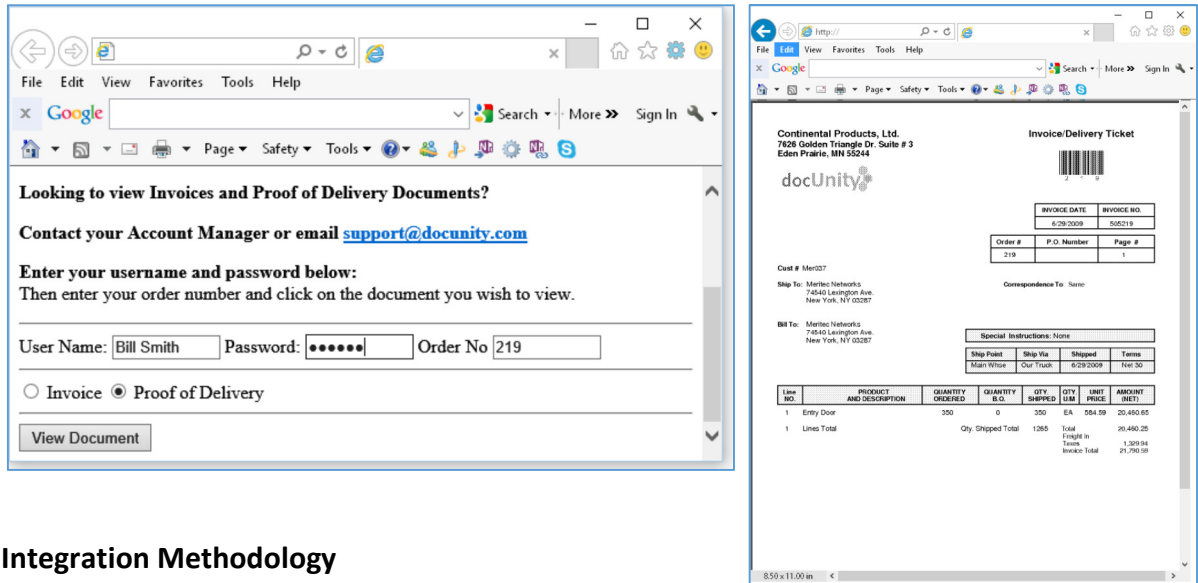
File Edit View Favorites Tools Help

Google Search More Sign In

Page Safety Tools

Looking to view Invoices and Proof of Delivery Documents?

Contact your Account Manager or email support@docunity.com

Enter your username and password below:
Then enter your order number and click on the document you wish to view.

User Name: Bill Smith Password: •••••• Order No 219

Invoice Proof of Delivery

View Document

http://

File Edit View Favorites Tools Help

Google Search More Sign In

Page Safety Tools

Continental Products, Ltd.
7626 Golden Triangle Dr. Suite # 3
Eden Prairie, MN 55244

Invoice/Delivery Ticket

docUnity

| INVOICE DATE | INVOICE NO. |
|---|---|
| 6/29/2009 | 505219 |

| Order # | P.O. Number | Page # |
|---|---|---|
| 219 | | 1 |

Cust # Mer337

Ship To: Meritec Networks
74540 Lexington Ave.
New York, NY 03287

Correspondence To: Same

Bill To: Meritec Networks
74540 Lexington Ave.
New York, NY 03287

Special Instructions: None

| Ship Point | Ship Via | Shipped | Terms |
|---|---|---|---|
| Main Whse | Our Truck | 6/29/2009 | Net 30 |

| Line NO. | PRODUCT AND DESCRIPTION | QUANTITY ORDERED | QUANTITY B.O. | QTY SHIPPED | QTY U/M | UNIT PRICE | AMOUNT (NET) |
|---|---|---|---|---|---|---|---|
| 1 | Entry Door | 350 | 0 | 350 | EA | 584.59 | 20,460.65 |
| 1 | Lines Total | | Qty. Shipped Total | 1265 | | Total Freight In Taxes Invoice Total | 20,460.25 1,329.94 21,790.59 |

8.50 x 11.00 in

Integration Methodology